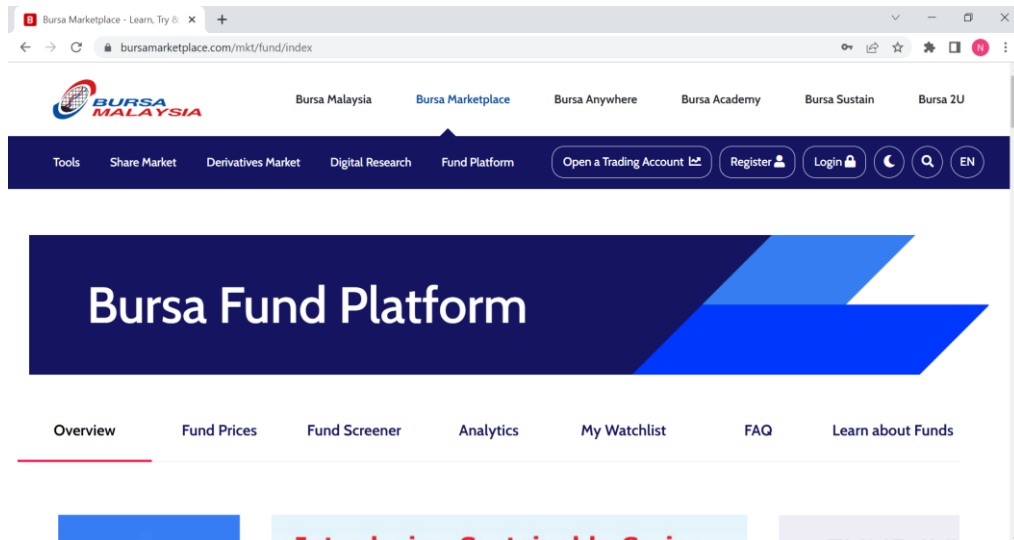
Bursa Marketplace - Learn, Try &

bursamarketplace.com/mkt/fund/index

N

BURSA MALAYSIA

Bursa Malaysia Bursa Marketplace Bursa Anywhere Bursa Academy Bursa Sustain Bursa 2U

Tools Share Market Derivatives Market Digital Research Fund Platform Open a Trading Account Register Login EN

Bursa Fund Platform

Overview Fund Prices Fund Screener Analytics My Watchlist FAQ Learn about Funds

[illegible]